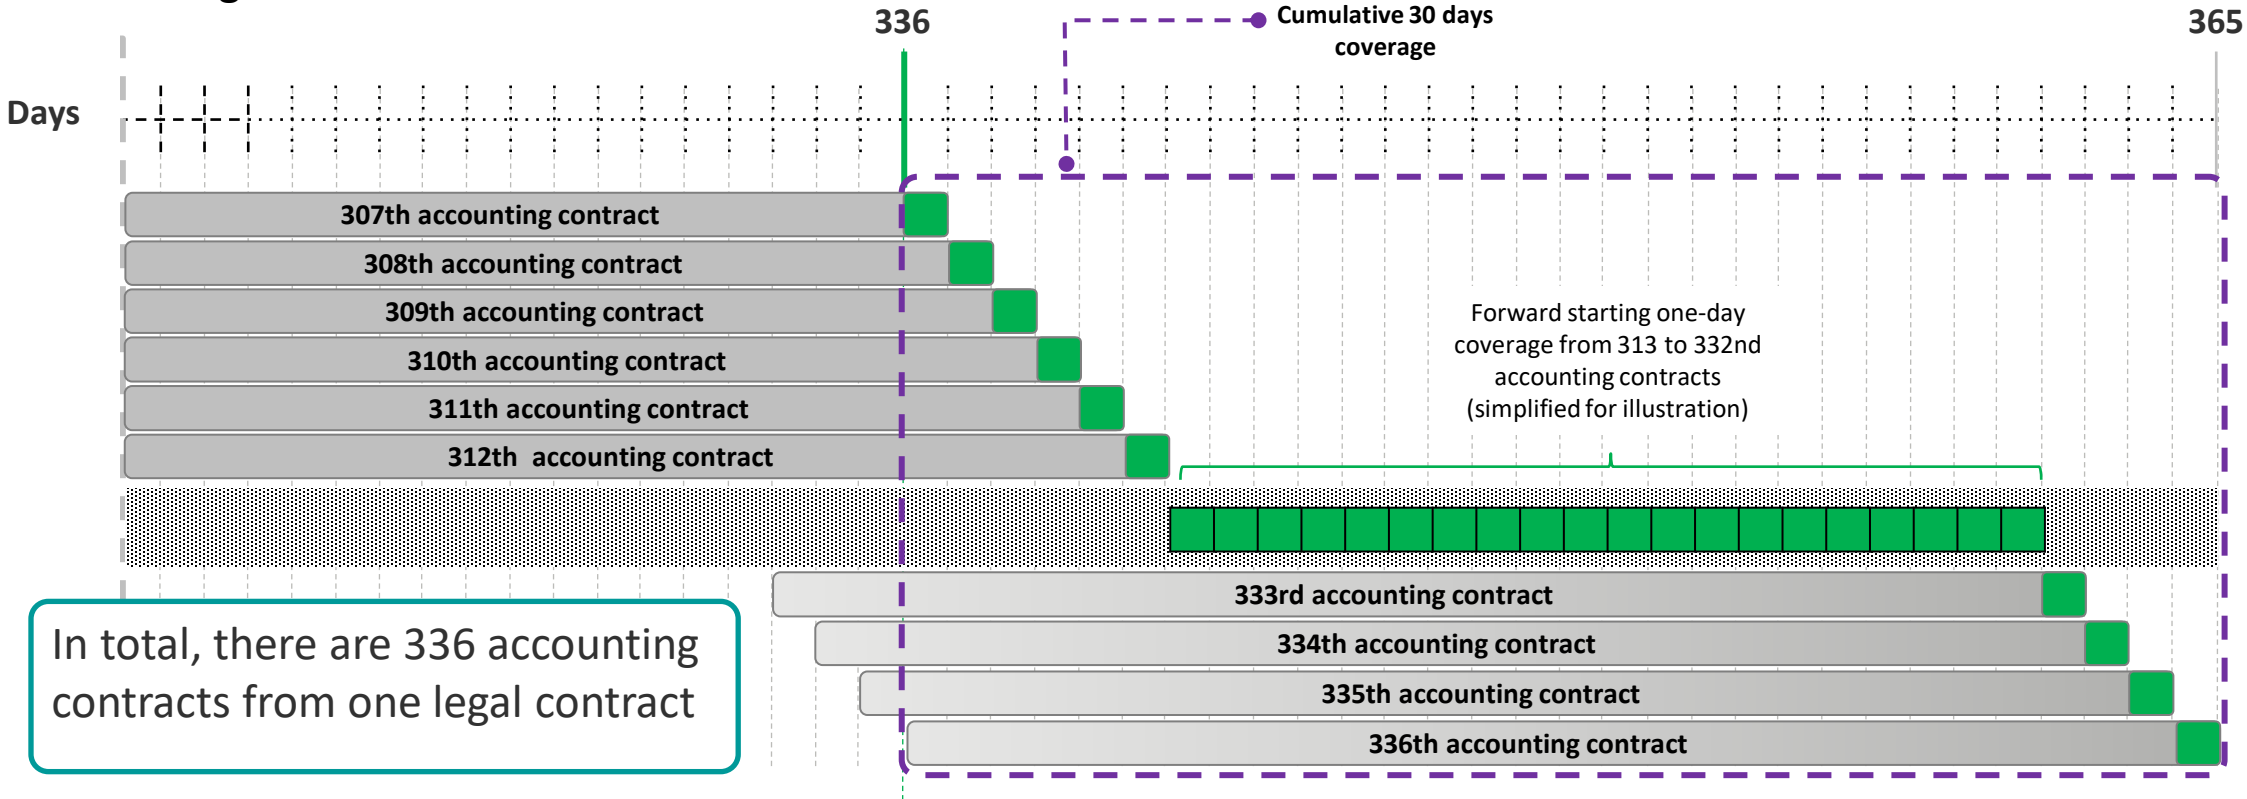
336

Cumulative 30 days coverage

365

Days

307th accounting contract

308th accounting contract

309th accounting contract

310th accounting contract

311th accounting contract

312th accounting contract

Forward starting one-day coverage from 313 to 332nd accounting contracts (simplified for illustration)

333rd accounting contract

334th accounting contract

335th accounting contract

336th accounting contract

In total, there are 336 accounting contracts from one legal contract